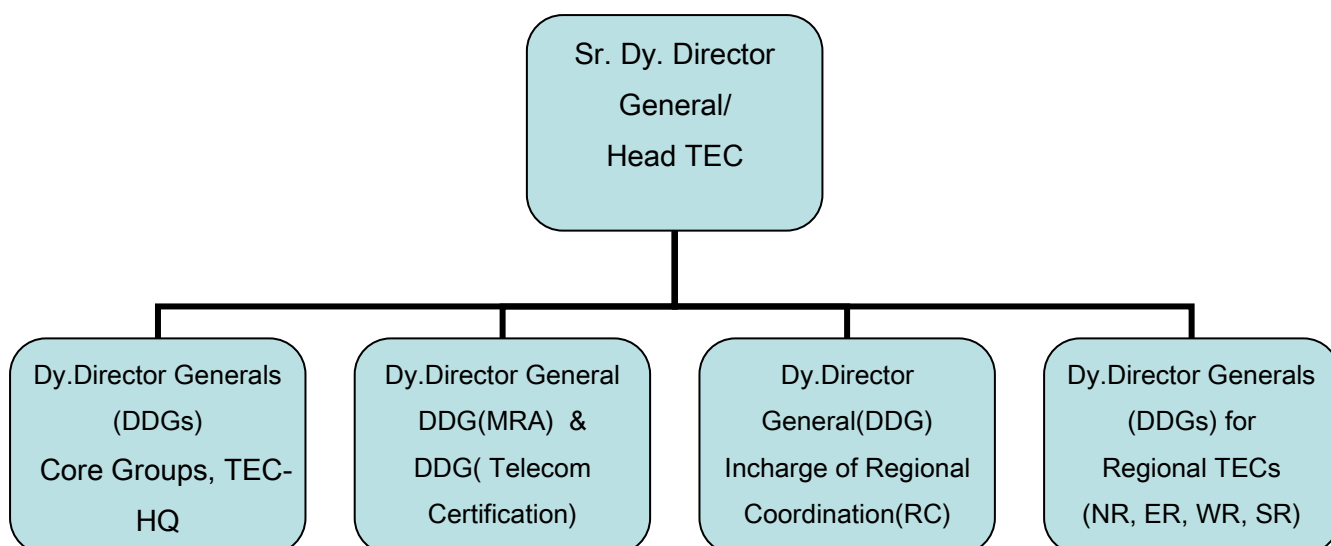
Sr. Dy. Director General/ Head TEC

Dy.Director Generals (DDGs) Core Groups, TEC-HQ

Dy.Director General DDG(MRA) & DDG( Telecom Certification)

Dy.Director General(DDG) Incharge of Regional Coordination(RC)

Dy.Director Generals (DDGs) for Regional TECs (NR, ER, WR, SR)